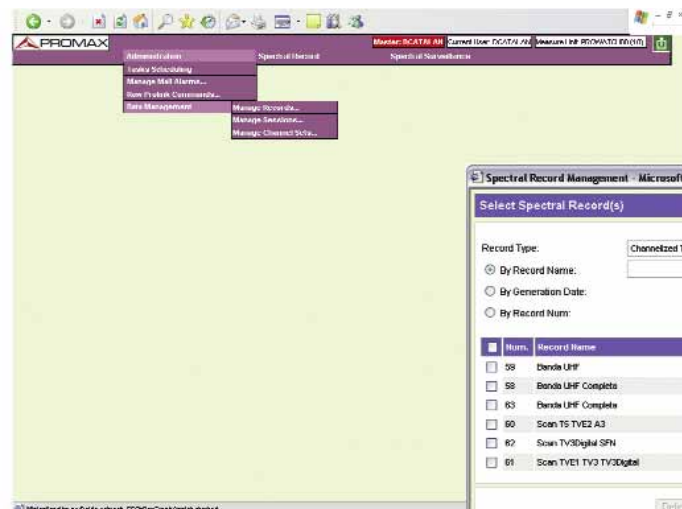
PROMAX

Master: BCATALAN Current User: BCATALAN Measure Unit: PROWATCH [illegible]

Administration

Spectral Record

Spectral Surveillance

Tasks Scheduling

Manage Mail Alarms...

Raw Protek Commands...

Data Management

Manage Records...

Manage Sessions...

Manage Channel Sets...

Spectral Record Management - Microsof

Select Spectral Record(s)

Record Type:

Channelized

By Record Name:

By Generation Date:

By Record Num:

| | Num. | Record Name |
|---|---|---|
| | 59 | Banda UHF |
| | 58 | Banda UHF Complete |
| | 63 | Banda UHF Complete |
| | 60 | Scan TS TVE2 A3 |
| | 62 | Scan TV3Digital SFN |
| | 61 | Scan TVE1 TV3 TV3Digital |

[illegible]